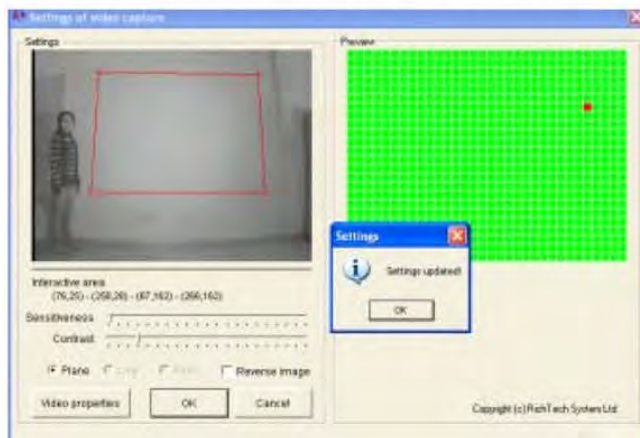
Settings of video capture

Settings

Preview

Interactive area
(76,20) - (258,28) - (87,162) - (266,162)

Sensitiveness

Contrast

Plane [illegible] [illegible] Reverse image

Video properties

OK

Cancel

Settings

Settings updated!

OK

Copyright (c) RichTech System Ltd